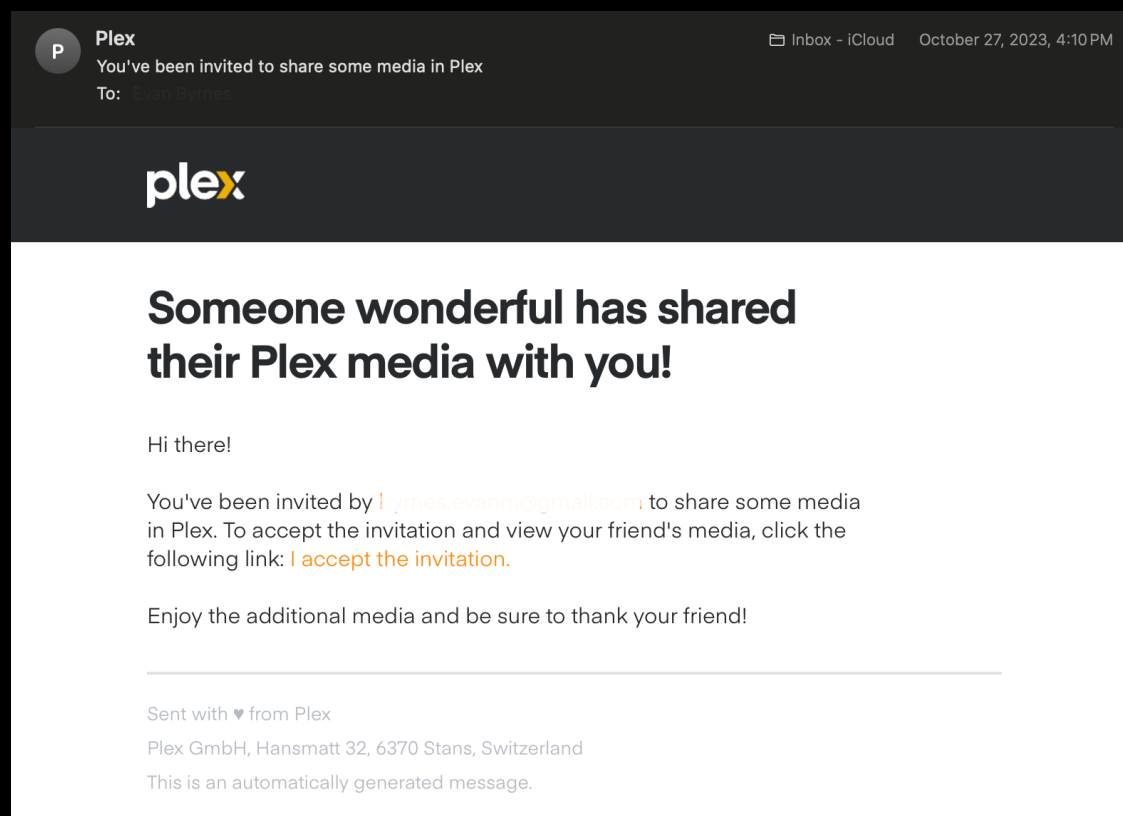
P Plex
You've been invited to share some media in Plex
To: Evan Byrnes

Inbox - iCloud October 27, 2023, 4:10 PM

plex

Someone wonderful has shared their Plex media with you!

Hi there!

You've been invited by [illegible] to share some media in Plex. To accept the invitation and view your friend's media, click the following link: I accept the invitation.

Enjoy the additional media and be sure to thank your friend!

Sent with ♥ from Plex
Plex GmbH, Hansmatt 32, 6370 Stans, Switzerland
This is an automatically generated message.